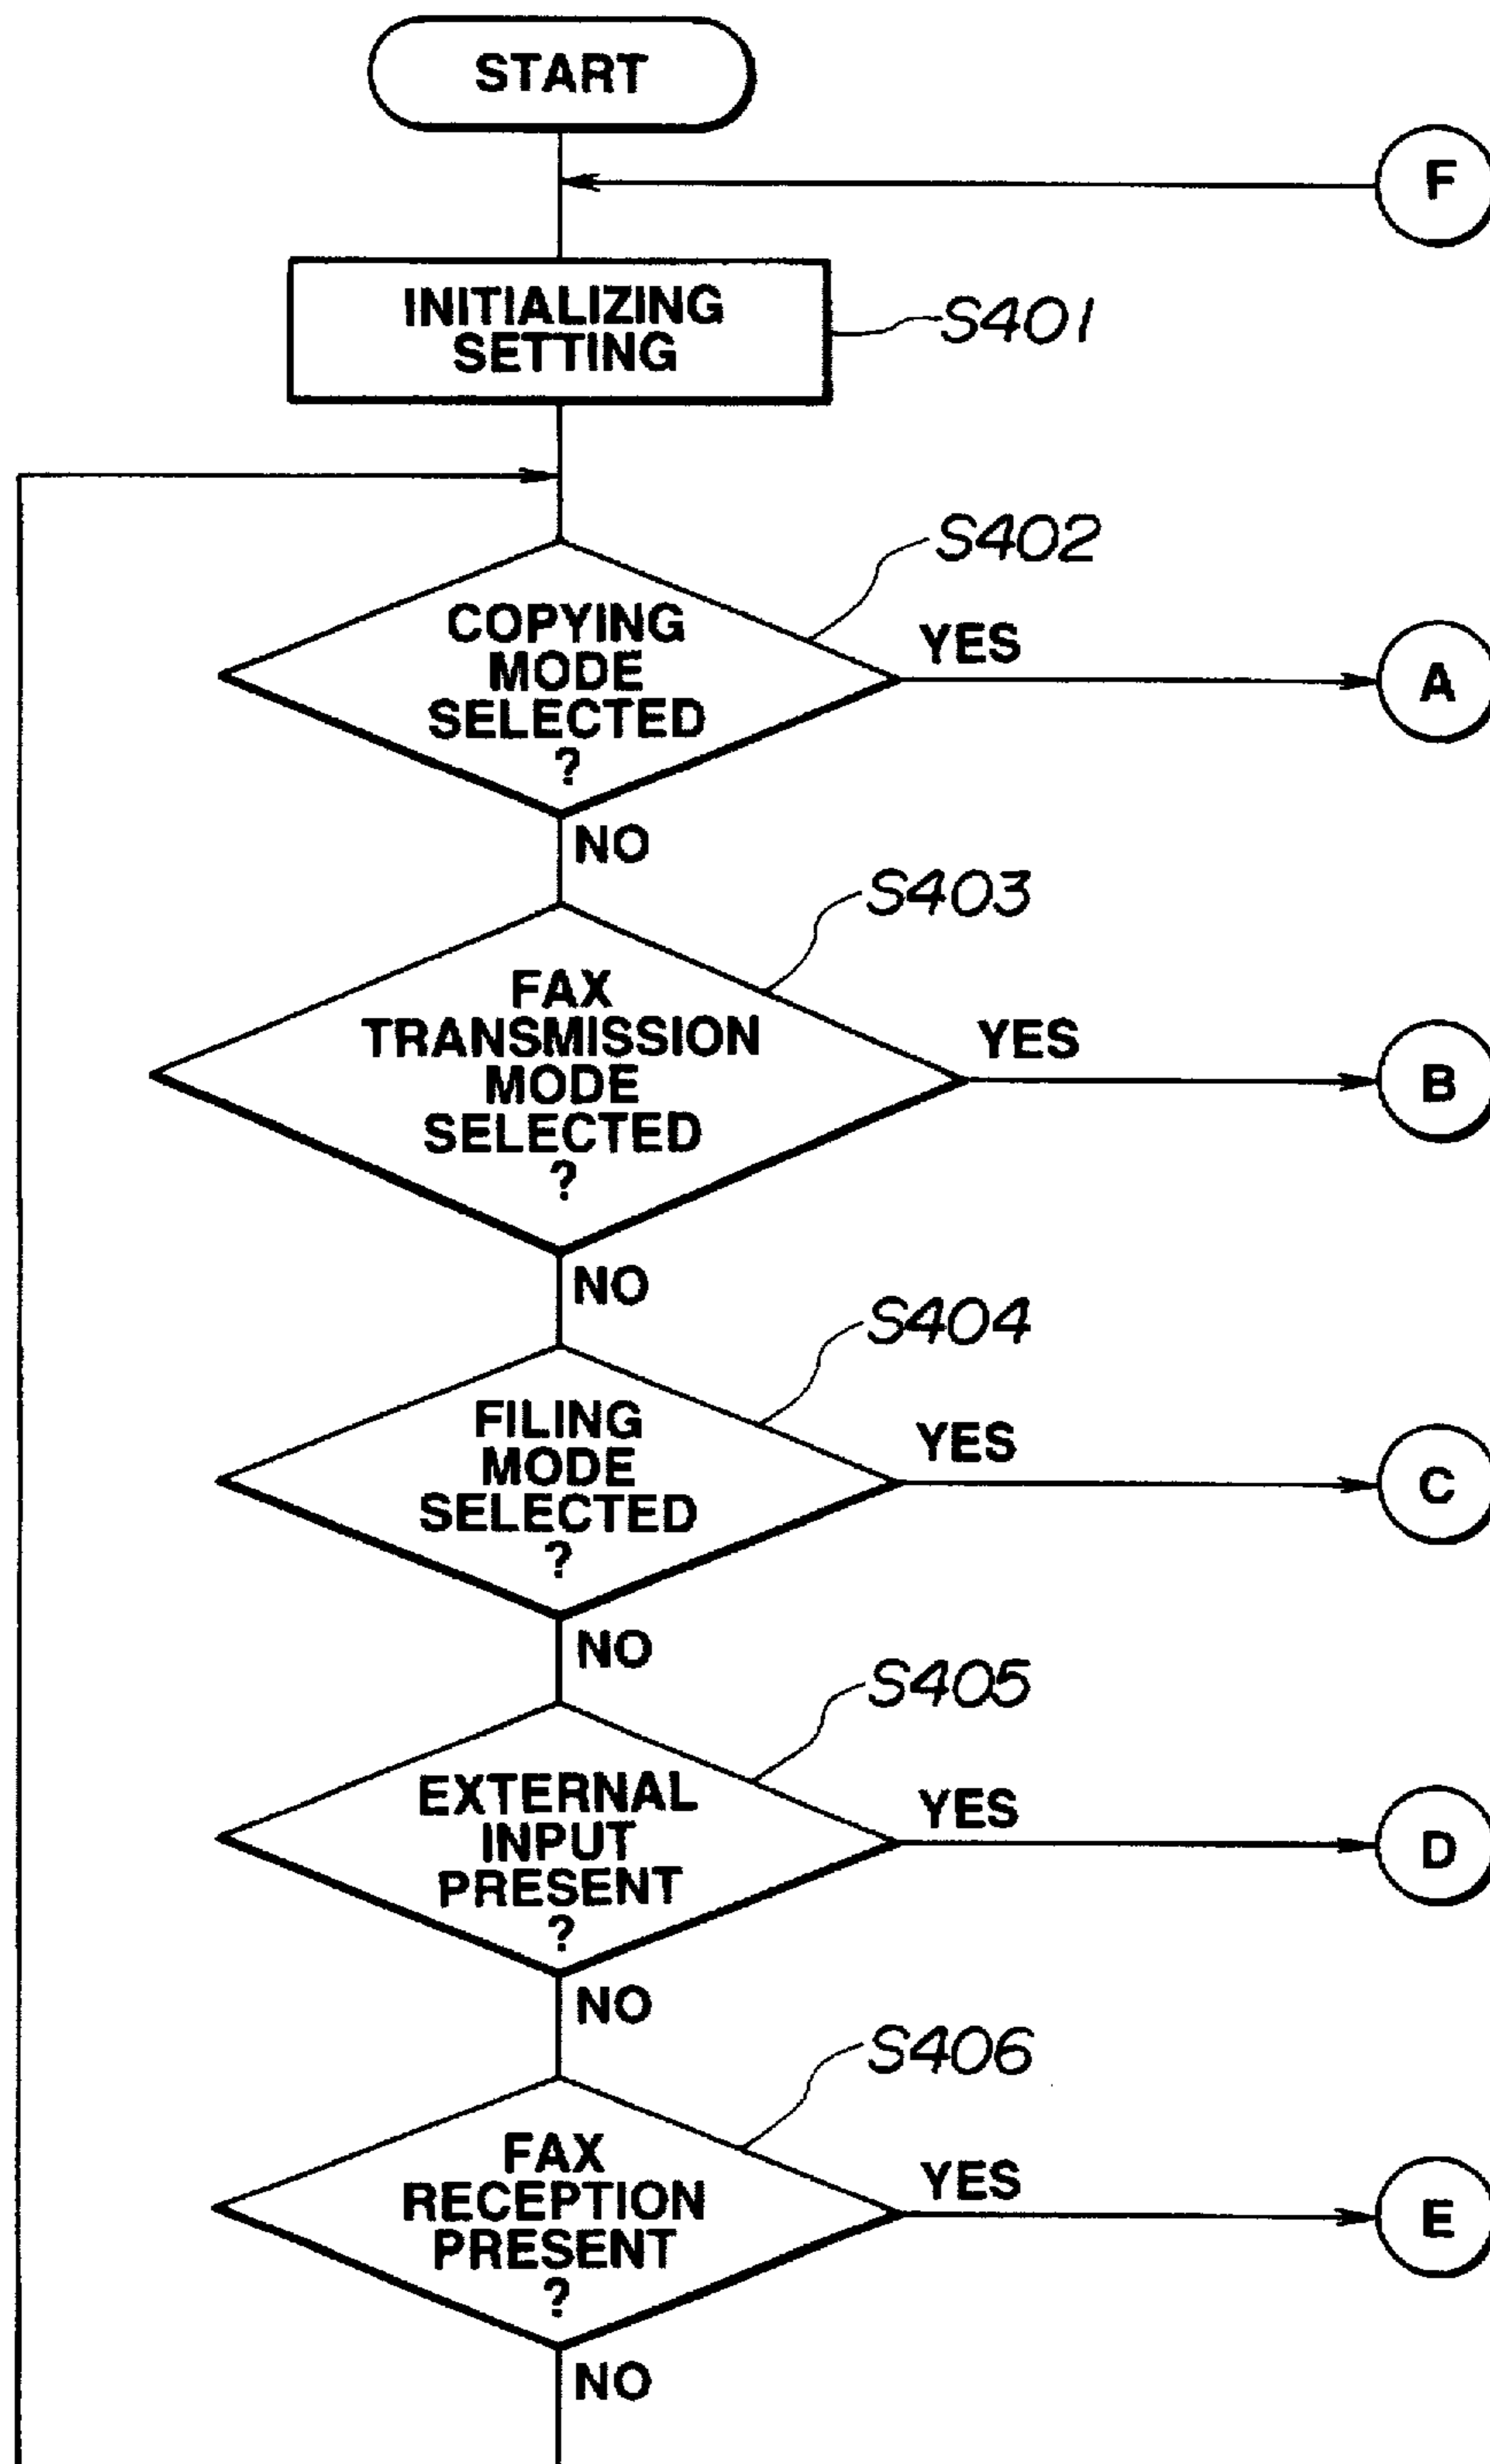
START

F

INITIALIZING SETTING

S401

S402

COPYING MODE SELECTED ?

YES

A

NO

S403

FAX TRANSMISSION MODE SELECTED ?

YES

B

NO

S404

FILING MODE SELECTED ?

YES

C

NO

S405

EXTERNAL INPUT PRESENT ?

YES

D

NO

S406

FAX RECEPTION PRESENT ?

YES

E

NO